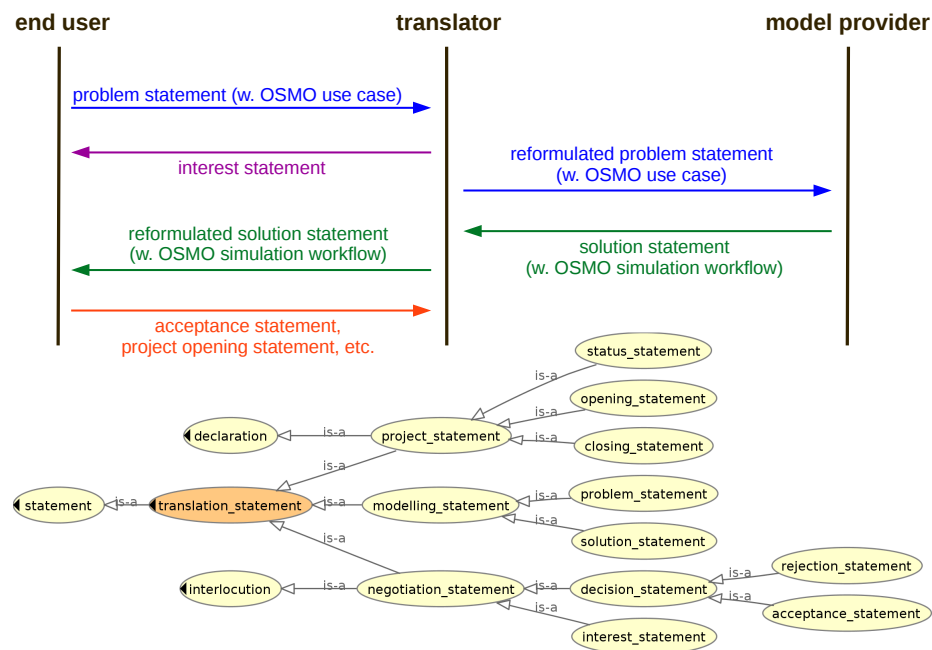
end user

translator

model provider

problem statement (w. OSMO use case)

interest statement

reformulated problem statement (w. OSMO use case)

reformulated solution statement (w. OSMO simulation workflow)

solution statement (w. OSMO simulation workflow)

acceptance statement, project opening statement, etc.

status_statement

is-a

opening_statement

is-a

declaration

is-a

project_statement

is-a

closing_statement

is-a

statement

is-a

translation_statement

is-a

modelling_statement

is-a

problem_statement

is-a

solution_statement

is-a

rejection_statement

is-a

interlocution

is-a

negotiation_statement

is-a

decision_statement

is-a

acceptance_statement

is-a

interest_statement